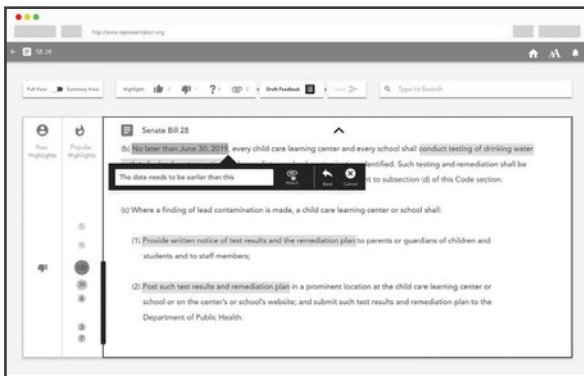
http://www.representation.org

SB 28

Full View Summary View Highlight ? Draft Feedback Type to Search

Your Highlights

Popular Highlights

Senate Bill 28

(b) No later than June 30, 2019, every child care learning center and every school shall conduct testing of drinking water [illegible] identified. Such testing and remediation shall be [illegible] to subsection (d) of this Code section.

The date needs to be earlier than this

Attach Back Cancel

(c) Where a finding of lead contamination is made, a child care learning center or school shall:

(1) Provide written notice of test results and the remediation plan to parents or guardians of children and students and to staff members;

(2) Post such test results and remediation plan in a prominent location at the child care learning center or school or on the center's or school's website; and submit such test results and remediation plan to the Department of Public Health.